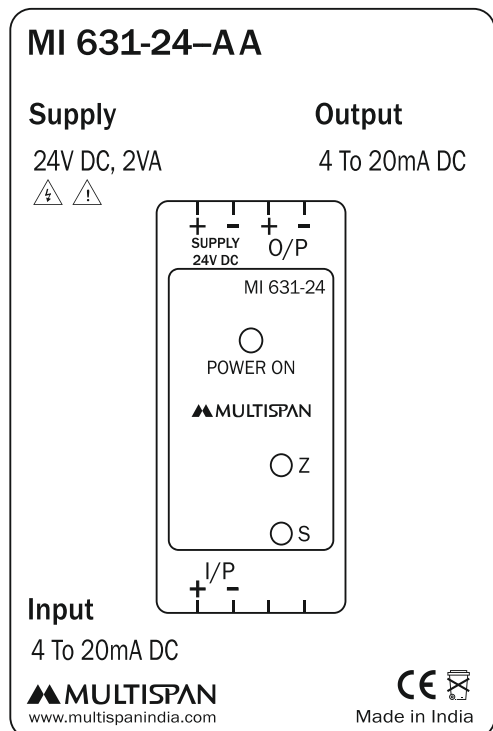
MI 631-24–AA

Supply

24V DC, 2VA

Output

4 To 20mA DC

+ - + -
SUPPLY 24V DC
O/P

MI 631-24

POWER ON

MULTISPAN

Z

S

I/P
+ -

Input

4 To 20mA DC

MULTISPAN
www.multispanindia.com

CE

Made in India